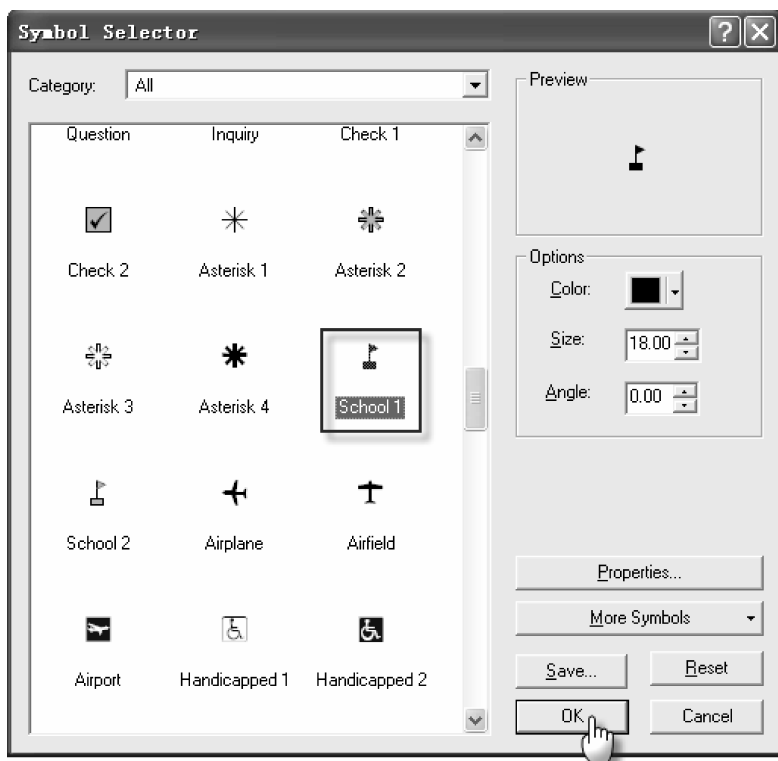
Symbol Selector

Category: All

Question Inquiry Check 1

Check 2 Asterisk 1 Asterisk 2

Asterisk 3 Asterisk 4 School 1

School 2 Airplane Airfield

Airport Handicapped 1 Handicapped 2

Preview

Options

Color:

Size: 18.00

Angle: 0.00

Properties...

More Symbols

Save...

Reset

OK

Cancel